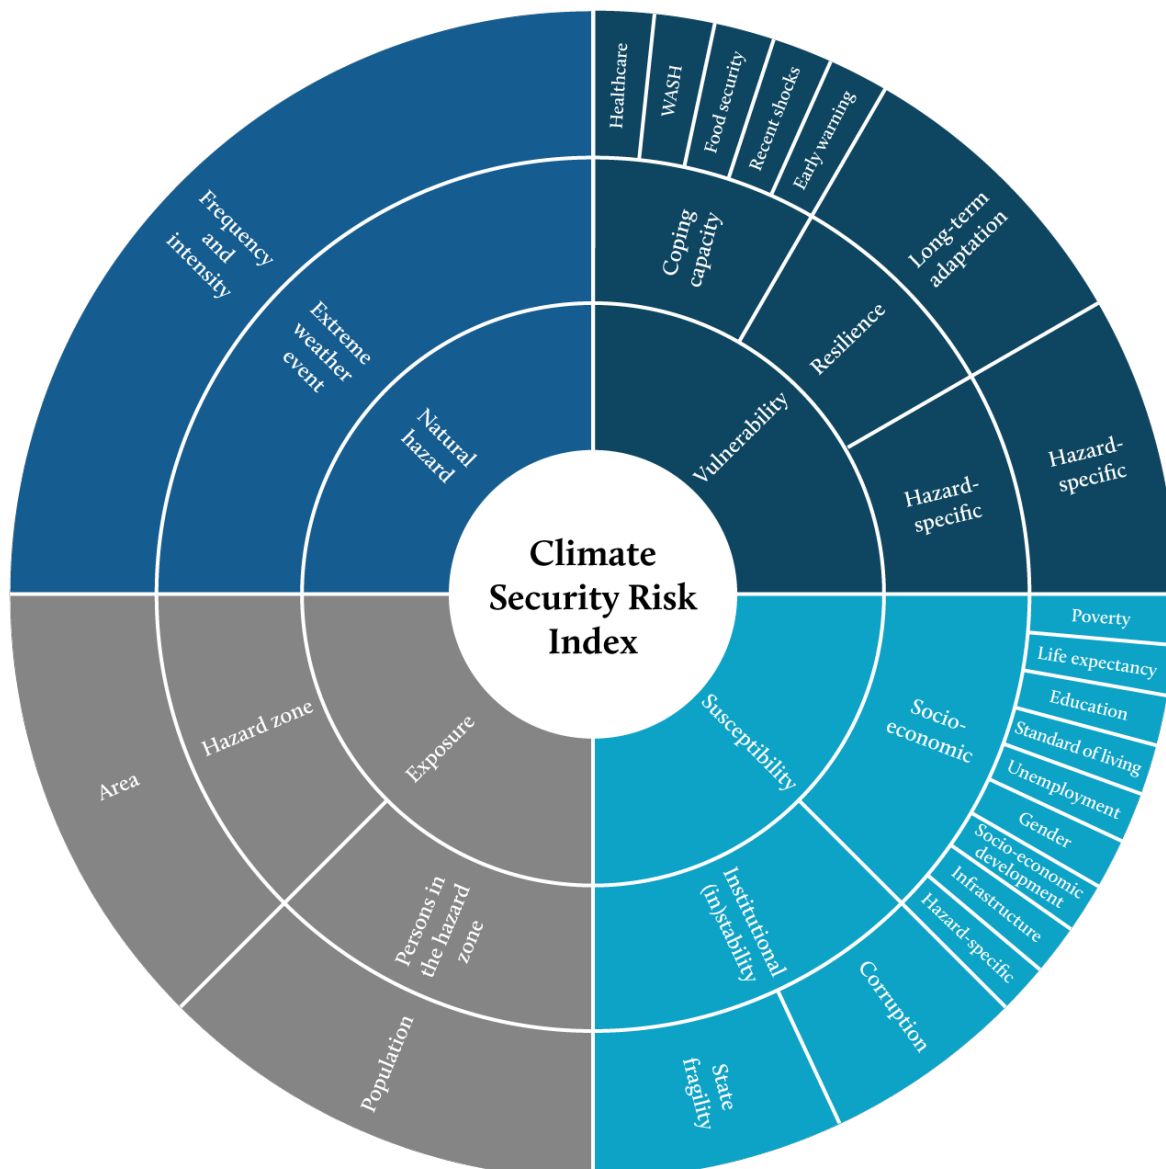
Climate Security Risk Index

Natural hazard
Extreme weather event
Frequency and intensity

Vulnerability
Coping capacity
Healthcare
WASH
Food security
Recent shocks
Early warning
Resilience
Long-term adaptation
Hazard-specific
Hazard-specific

Susceptibility
Socio-economic
Poverty
Life expectancy
Education
Standard of living
Unemployment
Gender
Socio-economic development
Infrastructure
Hazard-specific
Institutional (in)stability
Corruption
State fragility

Exposure
Hazard zone
Area
Persons in the hazard zone
Population